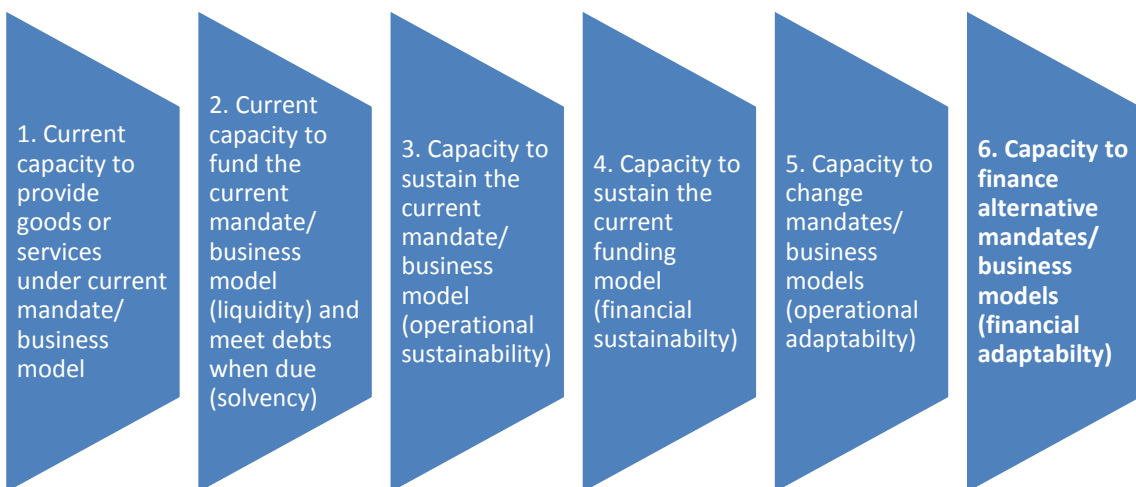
1. Current capacity to provide goods or services under current mandate/ business model

2. Current capacity to fund the current mandate/ business model (liquidity) and meet debts when due (solvency)

3. Capacity to sustain the current mandate/ business model (operational sustainability)

4. Capacity to sustain the current funding model (financial sustainabilty)

5. Capacity to change mandates/ business models (operational adaptabilty)

6. Capacity to finance alternative mandates/ business models (financial adaptabilty)